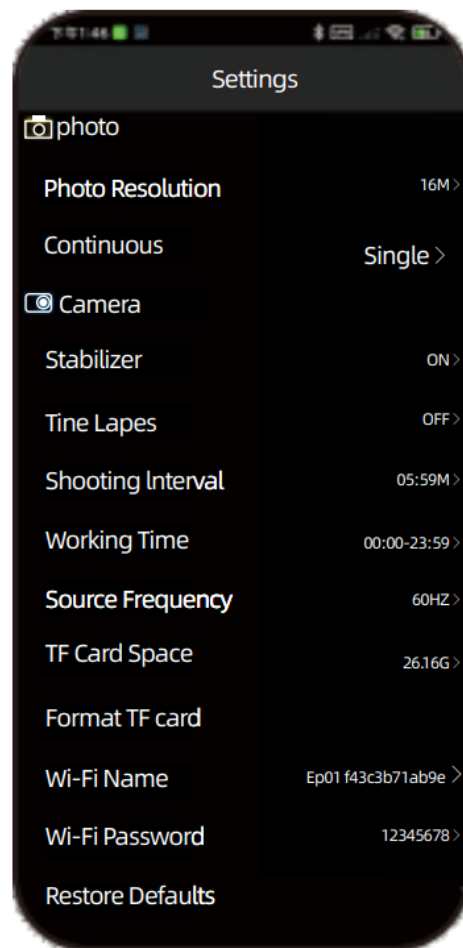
下午1:46

Settings

photo

Photo Resolution 16M>

Continuous Single >

Camera

Stabilizer ON>

Tine Lapes OFF>

Shooting lnterval 05:59M>

Working Time 00:00-23:59>

Source Frequency 60HZ>

TF Card Space 26.16G>

Format TF card

Wi-Fi Name Ep01 f43c3b71ab9e >

Wi-Fi Password 12345678>

Restore Defaults